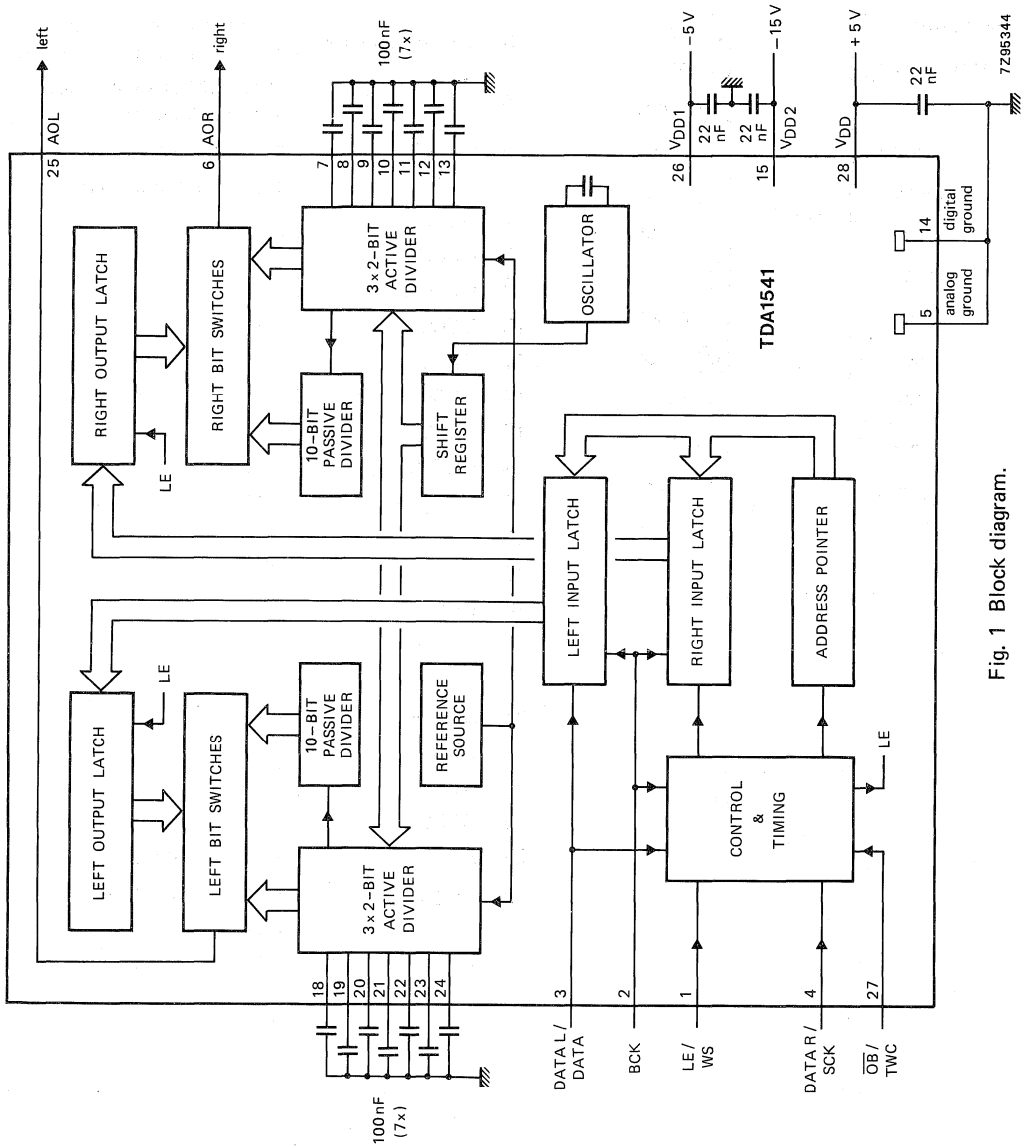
left
25 AOL
right
6 AOR
100 nF (7×)
7 8 9 10 11 12 13
−5 V
26 $V_{DD1}$
22 nF
22 nF
15 $V_{DD2}$
−15 V
+5 V
28 $V_{DD}$
22 nF
7Z95344
RIGHT OUTPUT LATCH
RIGHT BIT SWITCHES
3 × 2-BIT ACTIVE DIVIDER
OSCILLATOR
TDA1541
14 digital ground
5 analog ground
LE
10-BIT PASSIVE DIVIDER
SHIFT REGISTER
LEFT INPUT LATCH
RIGHT INPUT LATCH
ADDRESS POINTER
Fig. 1 Block diagram.
LE
LEFT OUTPUT LATCH
LEFT BIT SWITCHES
10-BIT PASSIVE DIVIDER
REFERENCE SOURCE
LE
CONTROL & TIMING
3 × 2-BIT ACTIVE DIVIDER
18 19 20 21 22 23 24
100 nF (7×)
3 DATA L / DATA
2 BCK
1 LE / WS
4 DATA R / SCK
27 $\overline{OB}$ / TWC